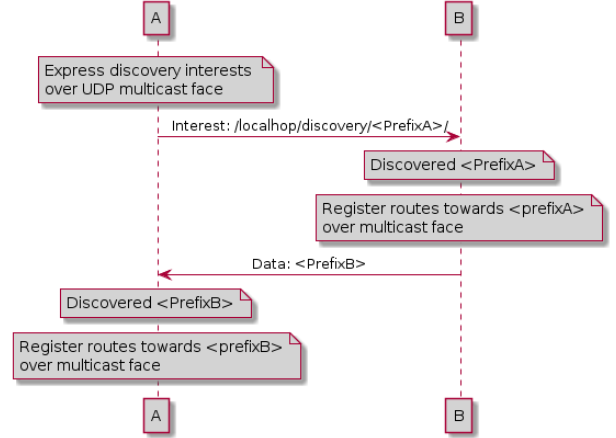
A

B

Express discovery interests
over UDP multicast face

Interest: /localhop/discovery/<PrefixA>/

Discovered <PrefixA>

Register routes towards <prefixA>
over multicast face

Data: <PrefixB>

Discovered <PrefixB>

Register routes towards <prefixB>
over multicast face

A

B